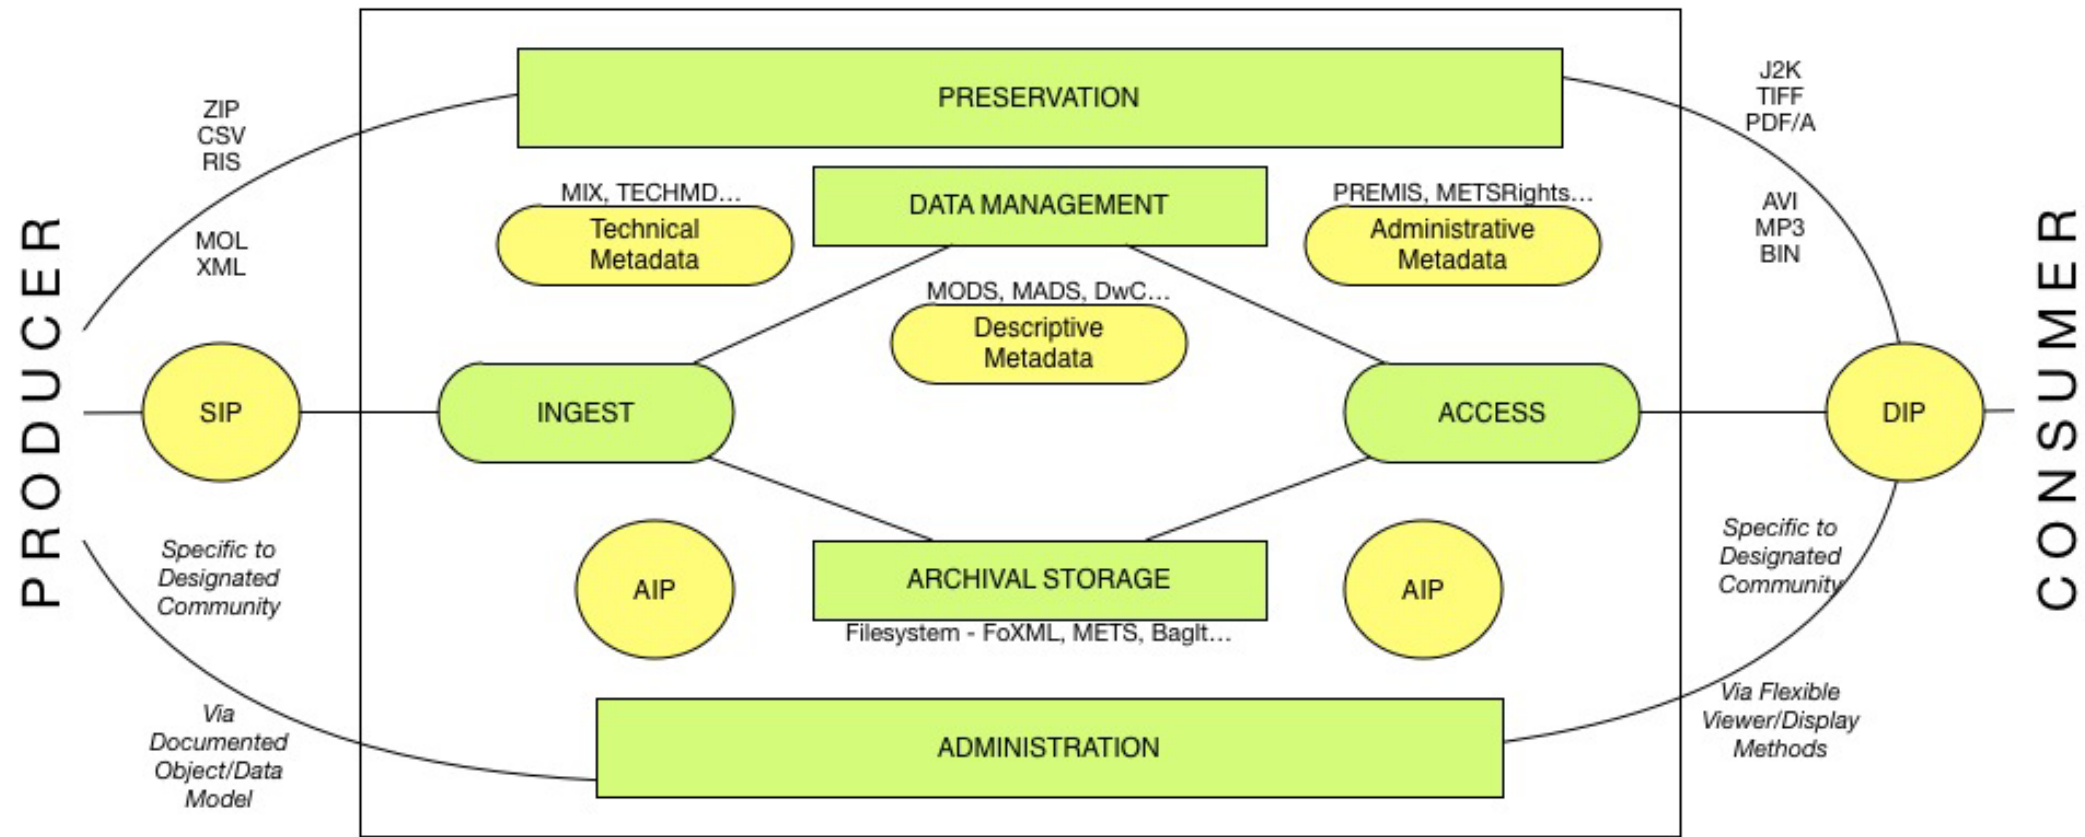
PRODUCER

ZIP
CSV
RIS

MOL
XML

SIP

*Specific to Designated Community*

*Via Documented Object/Data Model*

PRESERVATION

MIX, TECHMD…
Technical Metadata

DATA MANAGEMENT

PREMIS, METSRights…
Administrative Metadata

MODS, MADS, DwC…
Descriptive Metadata

INGEST

ACCESS

AIP

ARCHIVAL STORAGE
Filesystem - FoXML, METS, BagIt…

AIP

ADMINISTRATION

J2K
TIFF
PDF/A

AVI
MP3
BIN

DIP

*Specific to Designated Community*

*Via Flexible Viewer/Display Methods*

CONSUMER